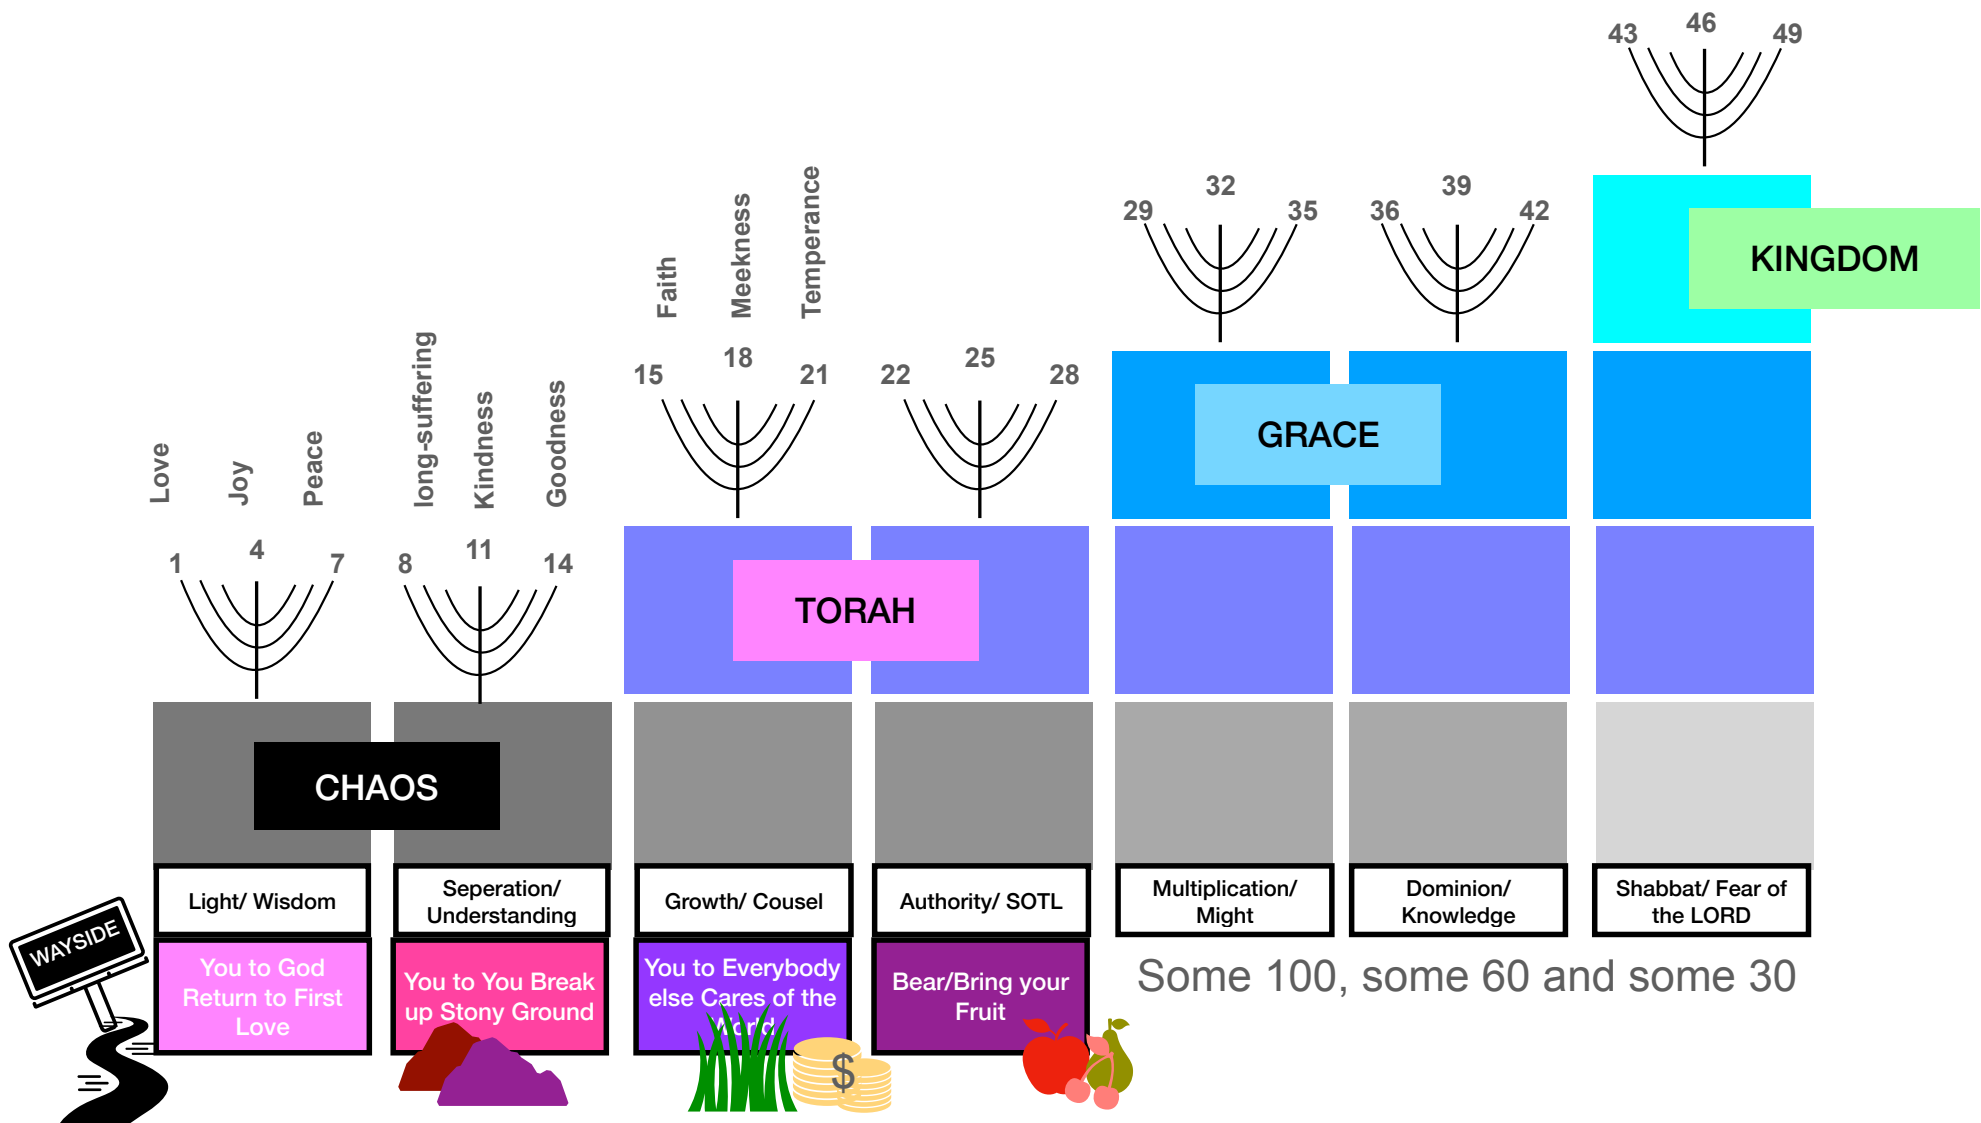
43 46 49

Faith Meekness Temperance

29 32 35 36 39 42

KINGDOM

15 18 21 22 25 28

GRACE

Love Joy Peace long-suffering Kindness Goodness

1 4 7 8 11 14

TORAH

CHAOS

Light/ Wisdom

Seperation/ Understanding

Growth/ Cousel

Authority/ SOTL

Multiplication/ Might

Dominion/ Knowledge

Shabbat/ Fear of the LORD

WAYSIDE

You to God Return to First Love

You to You Break up Stony Ground

You to Everybody else Cares of the World

Bear/Bring your Fruit

Some 100, some 60 and some 30

$